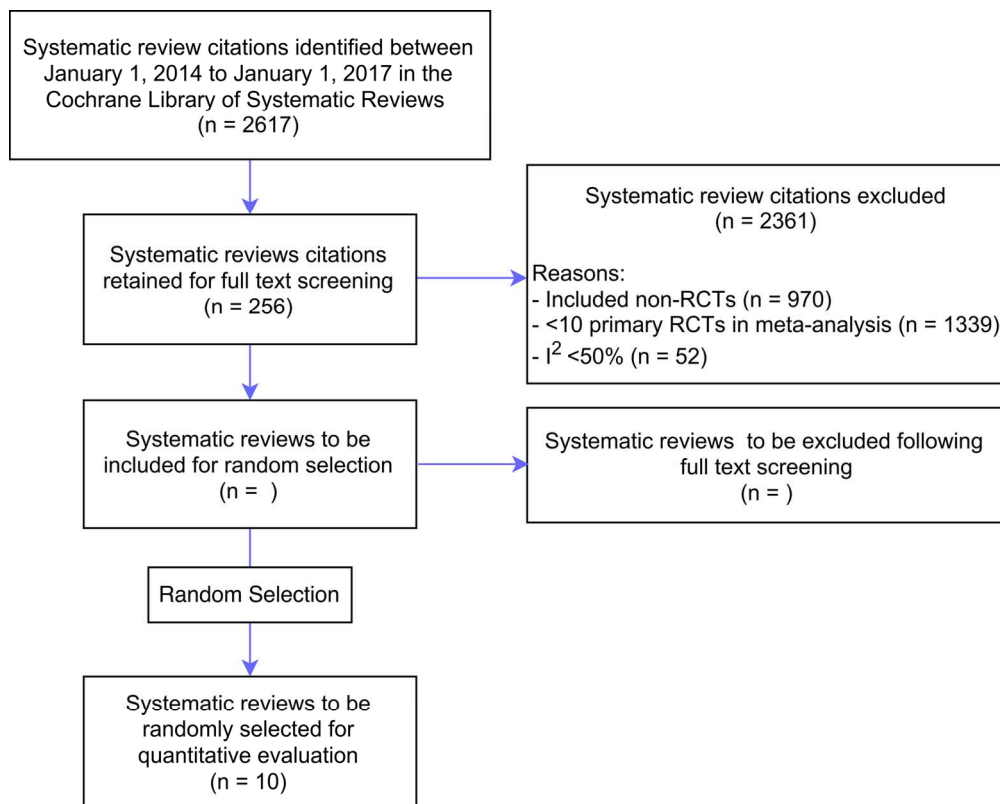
Systematic review citations identified between January 1, 2014 to January 1, 2017 in the Cochrane Library of Systematic Reviews
(n = 2617)

Systematic reviews citations retained for full text screening
(n = 256)

Systematic review citations excluded
(n = 2361)

Reasons:
- Included non-RCTs (n = 970)
- <10 primary RCTs in meta-analysis (n = 1339)
- $I^2$ <50% (n = 52)

Systematic reviews to be included for random selection
(n = )

Systematic reviews to be excluded following full text screening
(n = )

Random Selection

Systematic reviews to be randomly selected for quantitative evaluation
(n = 10)